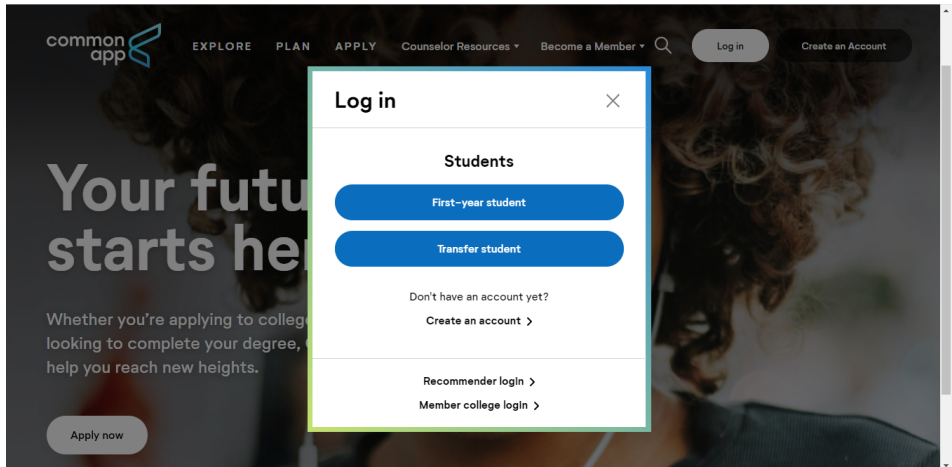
common app

EXPLORE PLAN APPLY Counselor Resources Become a Member

Log in

Create an Account

Your futu
starts he

Whether you're applying to colleg
looking to complete your degree,
help you reach new heights.

Apply now

Log in

Students

First-year student

Transfer student

Don't have an account yet?

Create an account

Recommender login

Member college login